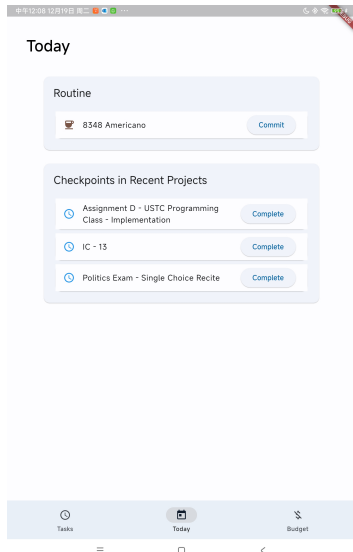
中午12:08 12月19日 周二

Today

Routine

8348 Americano

Commit

Checkpoints in Recent Projects

Assignment D - USTC Programming Class - Implementation

Complete

IC - 13

Complete

Politics Exam - Single Choice Recite

Complete

Tasks

Today

Budget